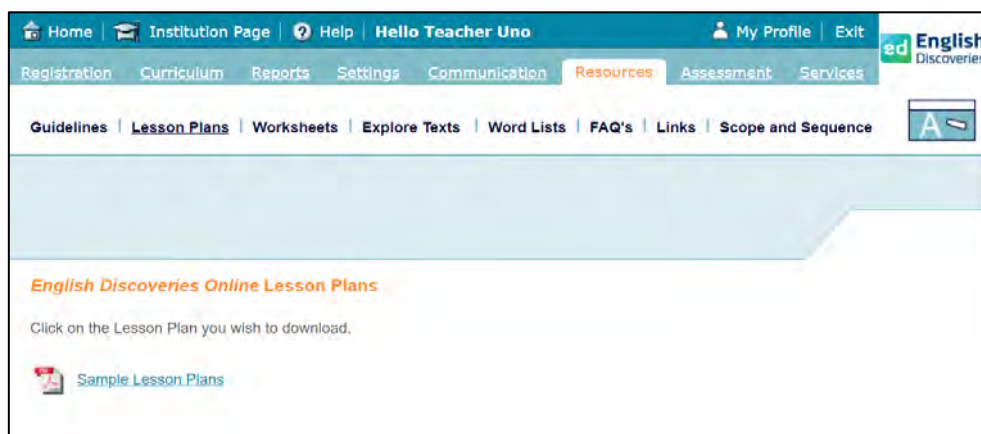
Home | Institution Page | Help | Hello Teacher Uno

My Profile | Exit

ed English Discoveries

Registration Curriculum Reports Settings Communication Resources Assessment Services

Guidelines | Lesson Plans | Worksheets | Explore Texts | Word Lists | FAQ's | Links | Scope and Sequence

A

English Discoveries Online Lesson Plans

Click on the Lesson Plan you wish to download.

Sample Lesson Plans